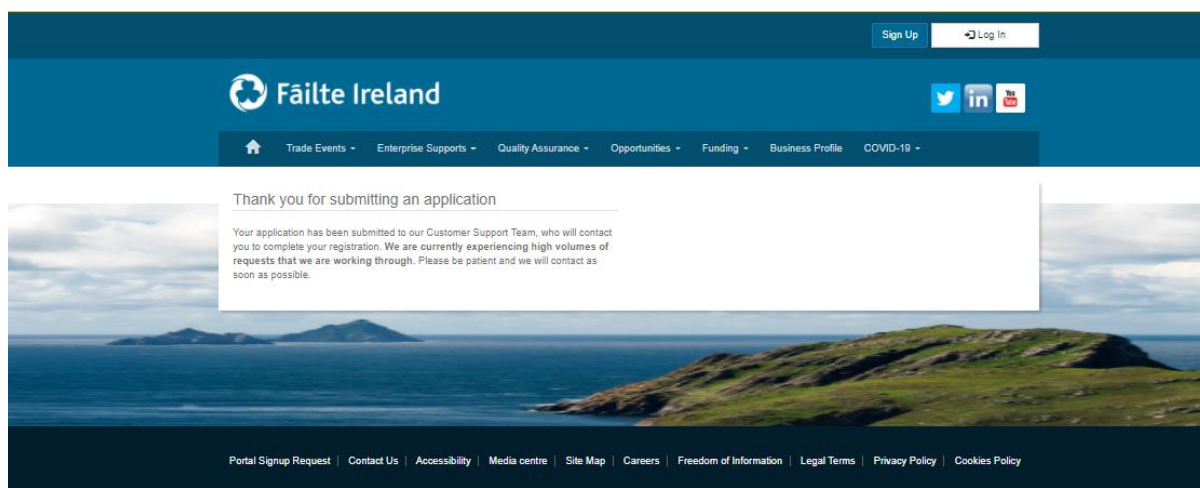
Sign Up

Log In

Fáilte Ireland

You Tube

Trade Events ▾ Enterprise Supports ▾ Quality Assurance ▾ Opportunities ▾ Funding ▾ Business Profile COVID-19 ▾

Thank you for submitting an application

Your application has been submitted to our Customer Support Team, who will contact you to complete your registration. **We are currently experiencing high volumes of requests that we are working through.** Please be patient and we will contact as soon as possible.

Portal Signup Request | Contact Us | Accessibility | Media centre | Site Map | Careers | Freedom of Information | Legal Terms | Privacy Policy | Cookies Policy